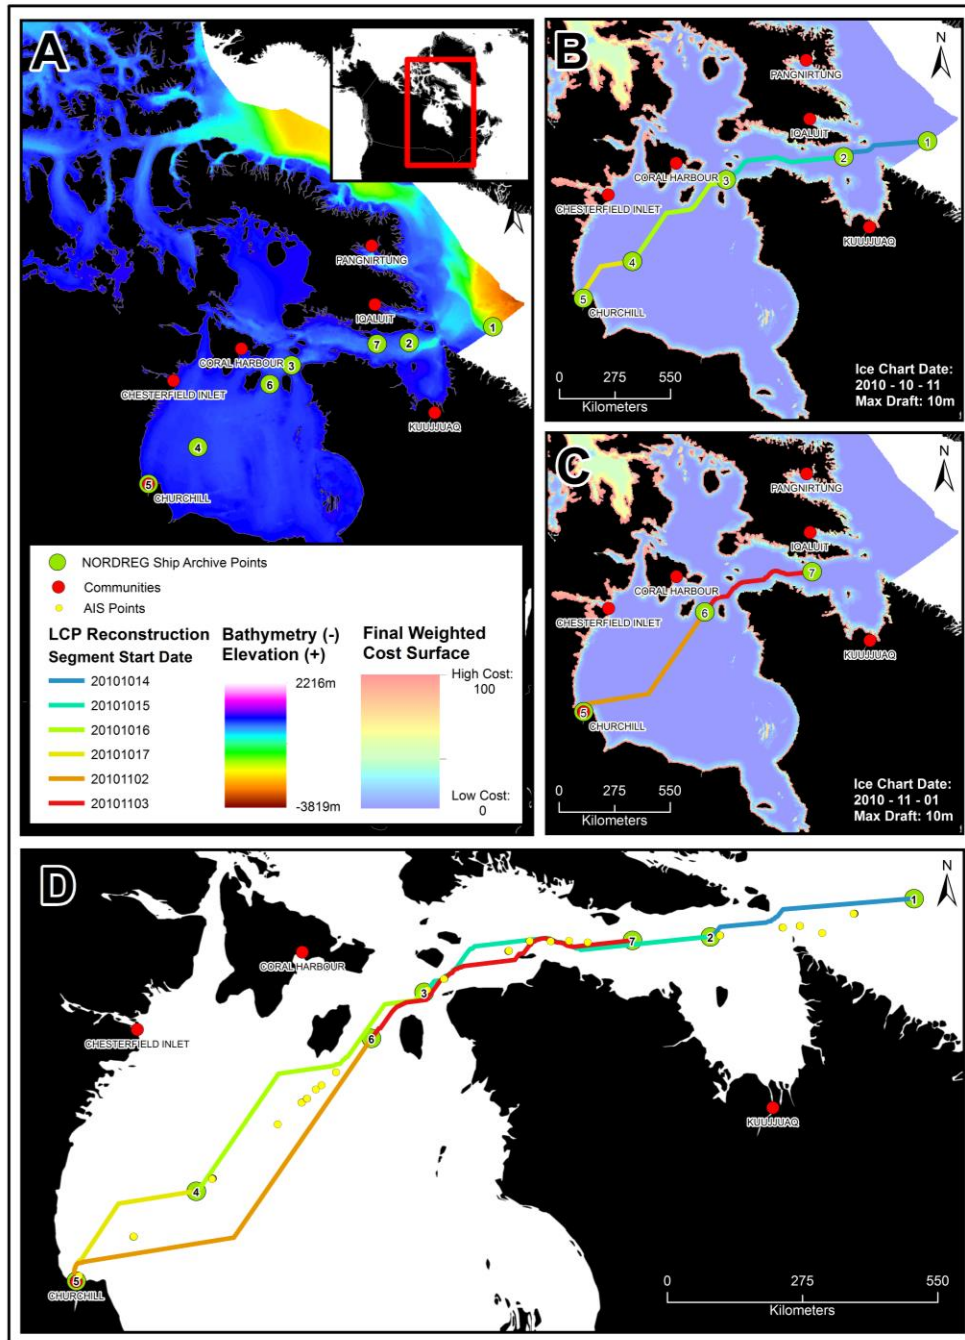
A

PANGNIRTUNG
IQALUIT
1
7
2
CORAL HARBOUR
3
6
CHESTERFIELD INLET
KUUJJUAQ
4
5
CHURCHILL

NORDREG Ship Archive Points
Communities
AIS Points

LCP Reconstruction Segment Start Date
20101014
20101015
20101016
20101017
20101102
20101103

Bathymetry (-) Elevation (+)
2216m
-3819m

Final Weighted Cost Surface
High Cost: 100
Low Cost: 0

B
N
PANGNIRTUNG
IQALUIT
1
2
CORAL HARBOUR
3
CHESTERFIELD INLET
KUUJJUAQ
4
5
CHURCHILL
0 275 550
Kilometers
Ice Chart Date: 2010 - 10 - 11
Max Draft: 10m

C
N
PANGNIRTUNG
IQALUIT
7
CORAL HARBOUR
6
CHESTERFIELD INLET
KUUJJUAQ
5
CHURCHILL
0 275 550
Kilometers
Ice Chart Date: 2010 - 11 - 01
Max Draft: 10m

D
N
1
2
7
CORAL HARBOUR
3
CHESTERFIELD INLET
6
KUUJJUAQ
4
5
CHURCHILL
0 275 550
Kilometers